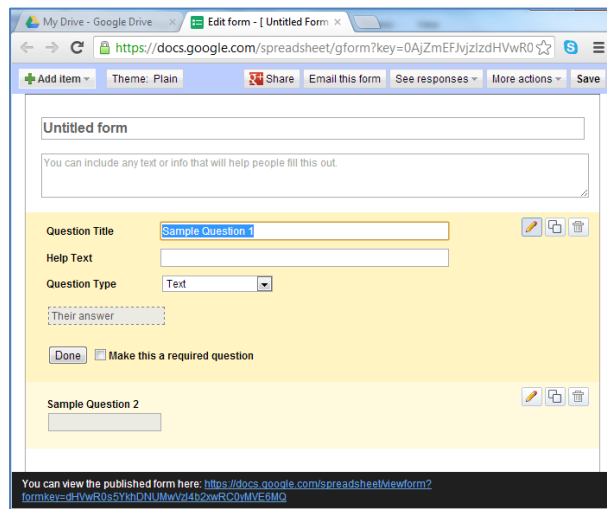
My Drive - Google Drive ×
Edit form - [ Untitled Form ×

https://docs.google.com/spreadsheet/gform?key=0AjZmEFJvjzlzdHVwR0

Add item ▾ Theme: Plain Share Email this form See responses ▾ More actions ▾ Save

Untitled form

You can include any text or info that will help people fill this out.

Question Title Sample Question 1

Help Text

Question Type Text

Their answer

Done Make this a required question

Sample Question 2

You can view the published form here: https://docs.google.com/spreadsheet/viewform?formkey=dHVwR0s5YkhDNUMwVzl4b2xwRC0vMVE6MQ